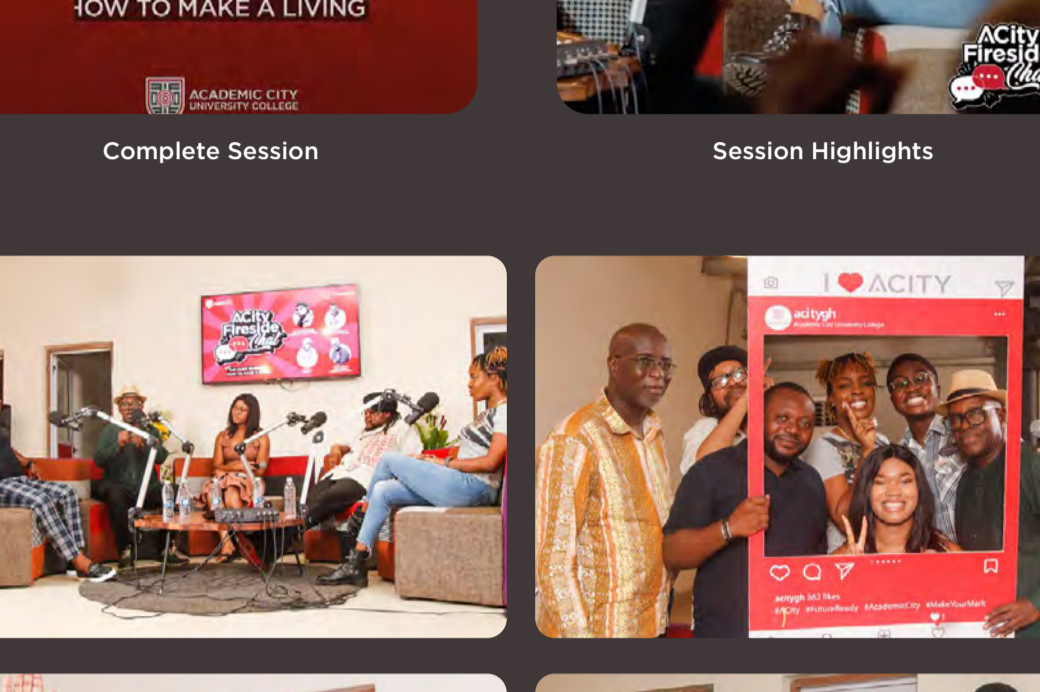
HOW TO MAKE A LIVING

ACADEMIC CITY UNIVERSITY COLLEGE

Complete Session

ACity Fireside Cha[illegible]

Session Highlights

ACity Fireside Chat

I ♥ ACITY

acitygh
Academic City University College

acitygh 563 likes
#ACity #FutureReady #AcademicCity #MakeYourMark